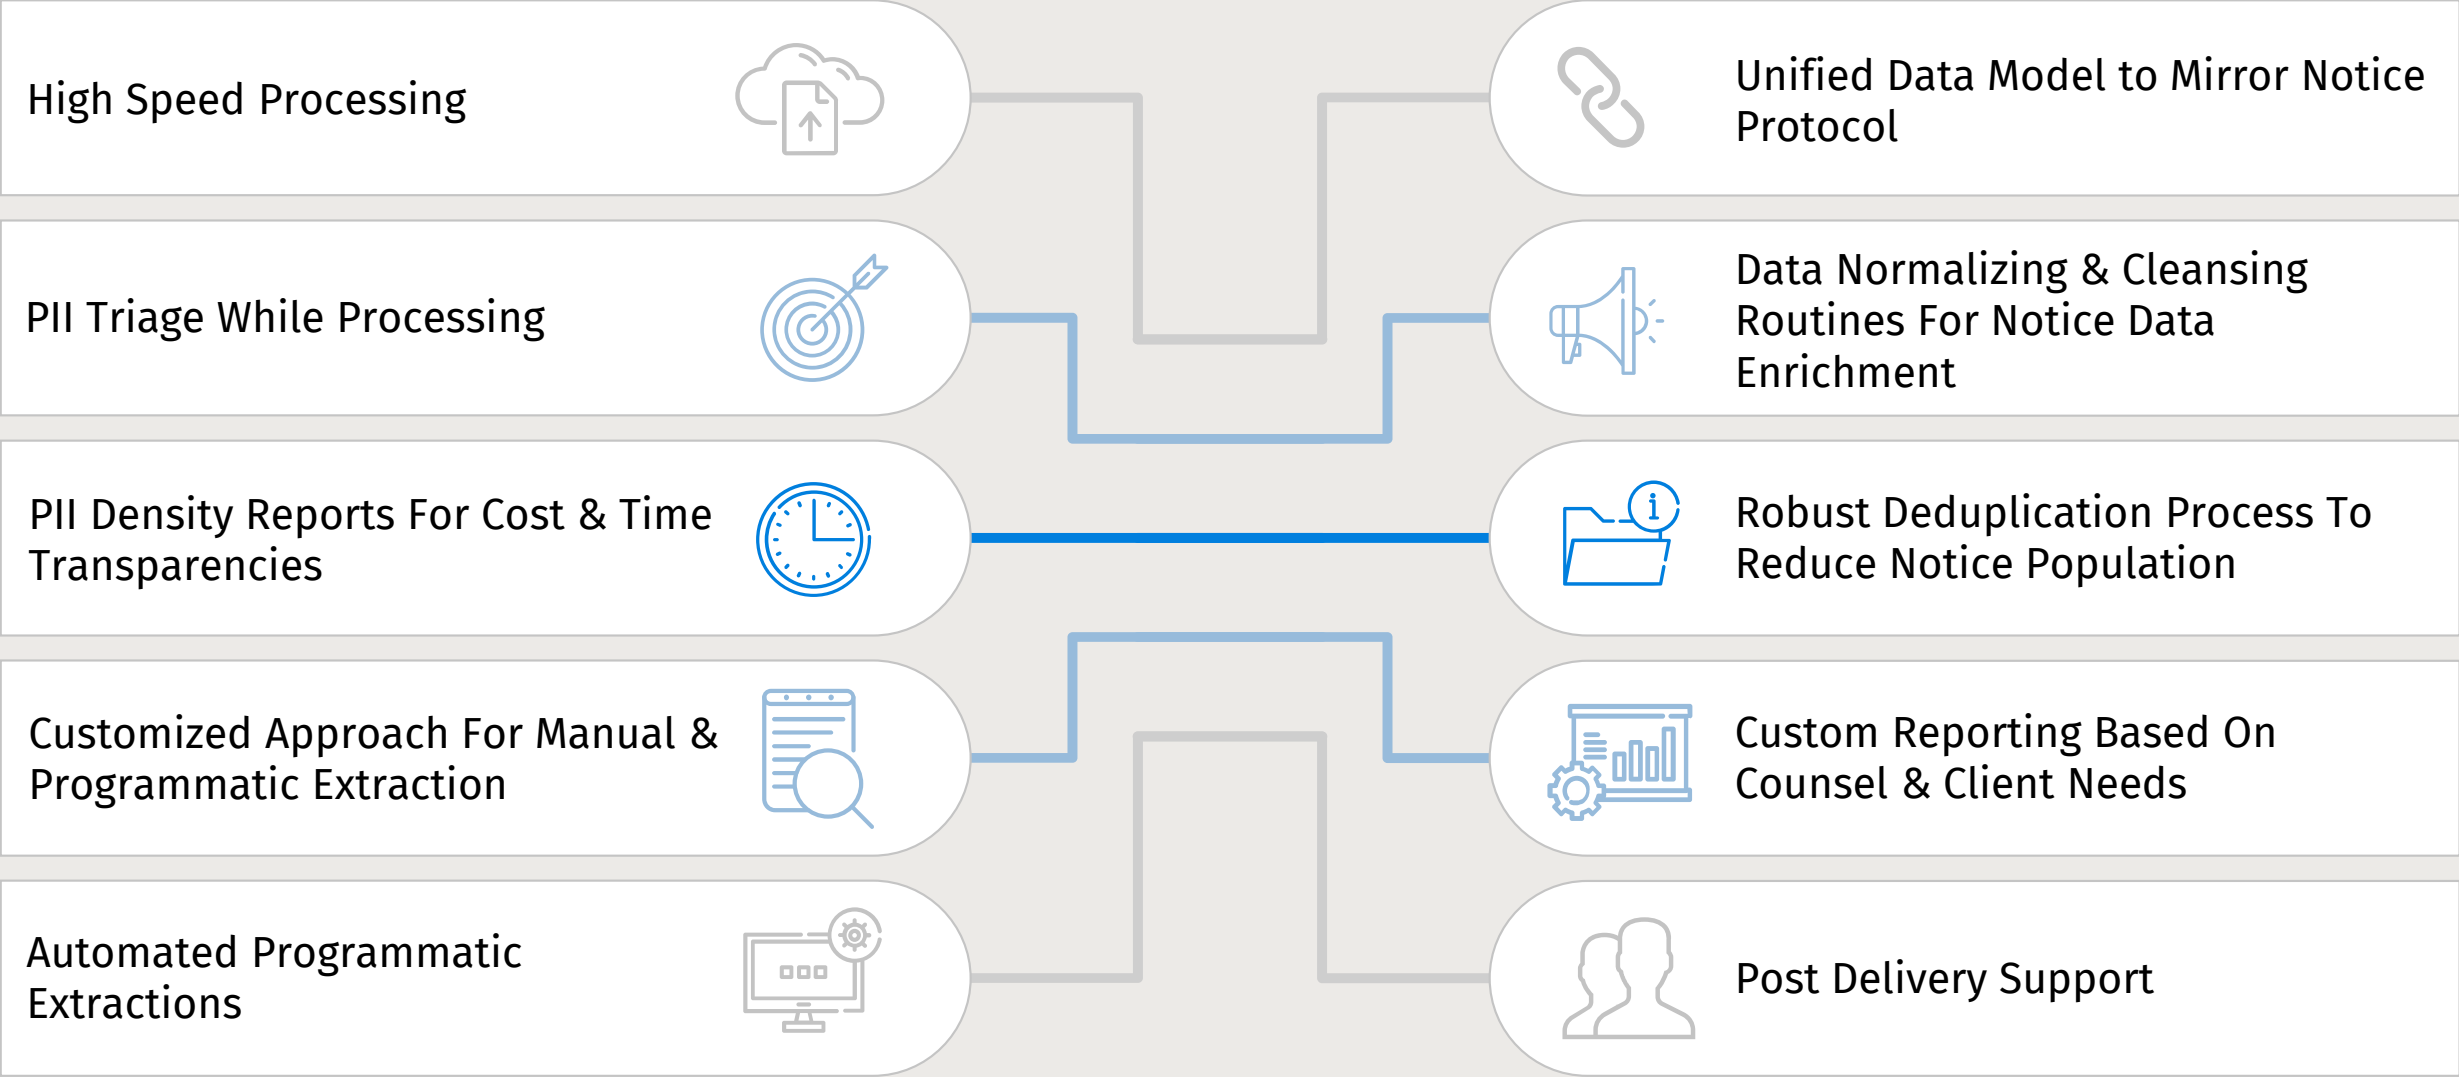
High Speed Processing

PII Triage While Processing

PII Density Reports For Cost & Time Transparencies

Customized Approach For Manual & Programmatic Extraction

Automated Programmatic Extractions

Unified Data Model to Mirror Notice Protocol

Data Normalizing & Cleansing Routines For Notice Data Enrichment

Robust Deduplication Process To Reduce Notice Population

Custom Reporting Based On Counsel & Client Needs

Post Delivery Support